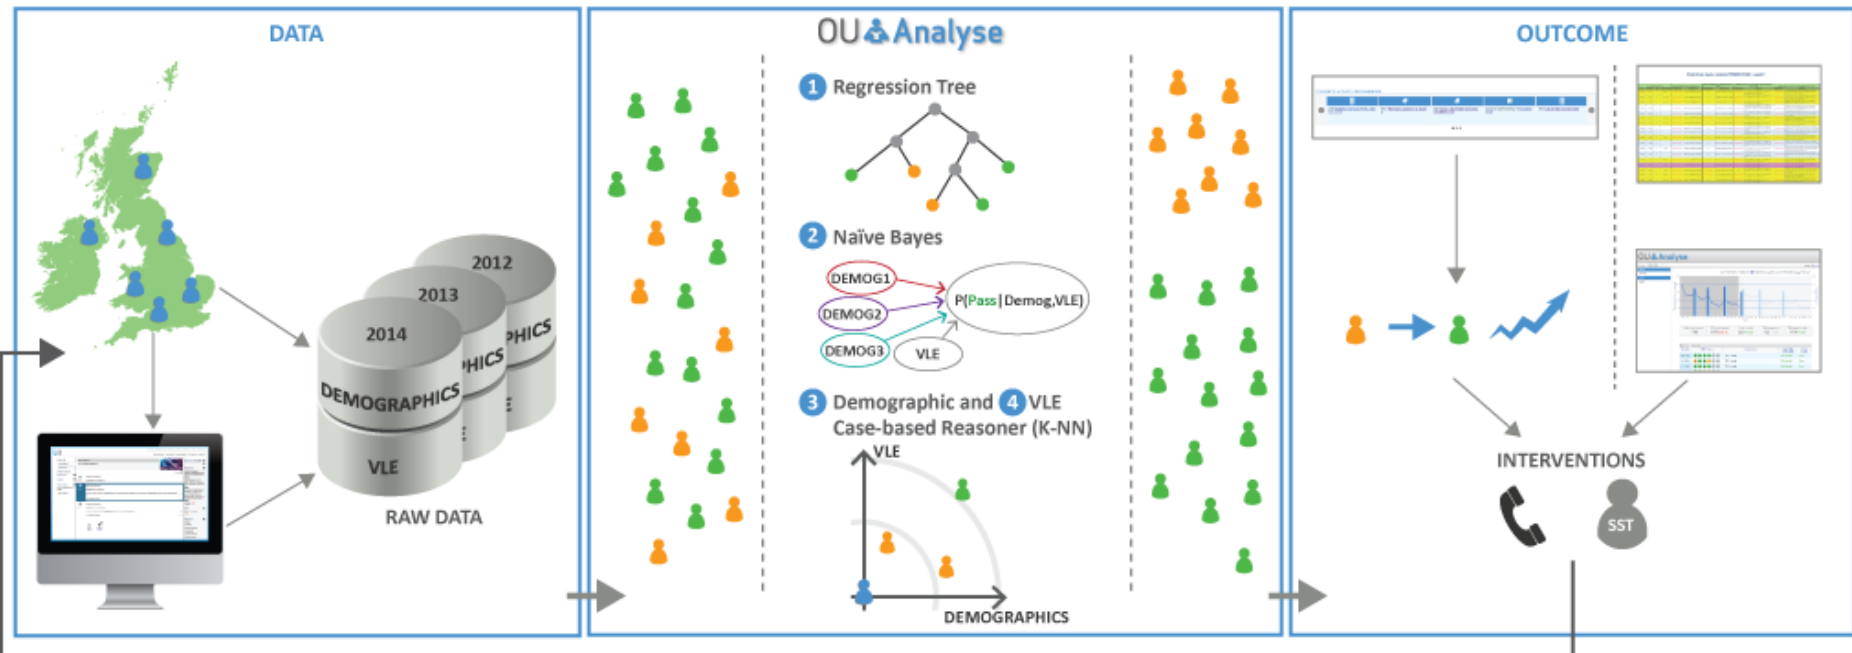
DATA

2012
2013
2014
PHICS
PHICS
DEMOGRAPHICS
VLE
RAW DATA

OU Analyse

1 Regression Tree

2 Naïve Bayes

DEMOG1
DEMOG2
DEMOG3
VLE
P(Pass|Demog,VLE)

3 Demographic and 4 VLE Case-based Reasoner (K-NN)

VLE
DEMOGRAPHICS

OUTCOME

INTERVENTIONS

SST